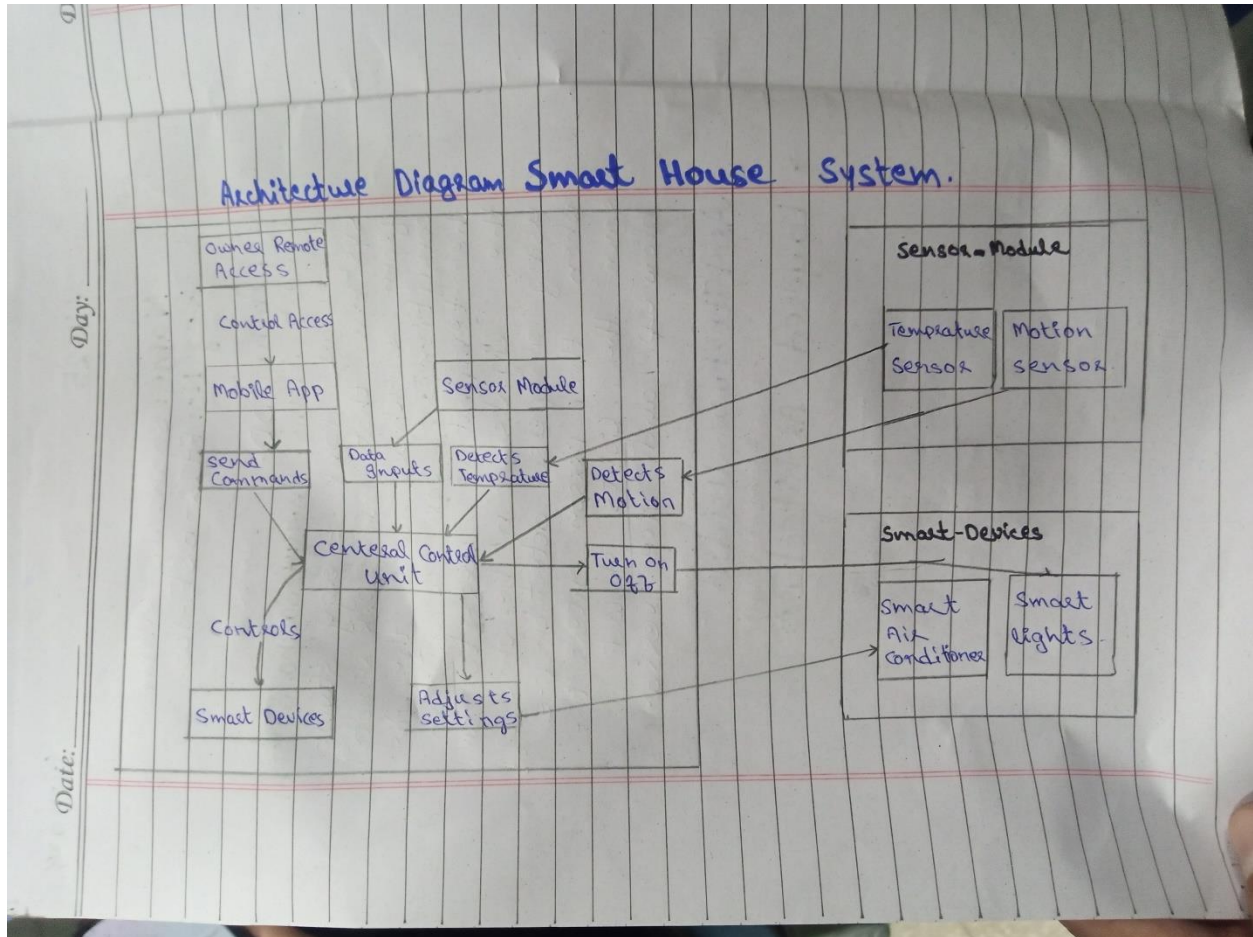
Day:

Date:

Architecture Diagram Smart House System.

Owner Remote Access

Control Access

Mobile App

Send Commands

Data Inputs

Sensor Module

Detects Temprature

Detects Motion

Centeral Control Unit

Turn on Off

Controls

Smart Devices

Adjusts settings

Sensor-Module

Temprature Sensor

Motion sensor

Smart-Devices

Smart Air Conditioner

Smart lights.